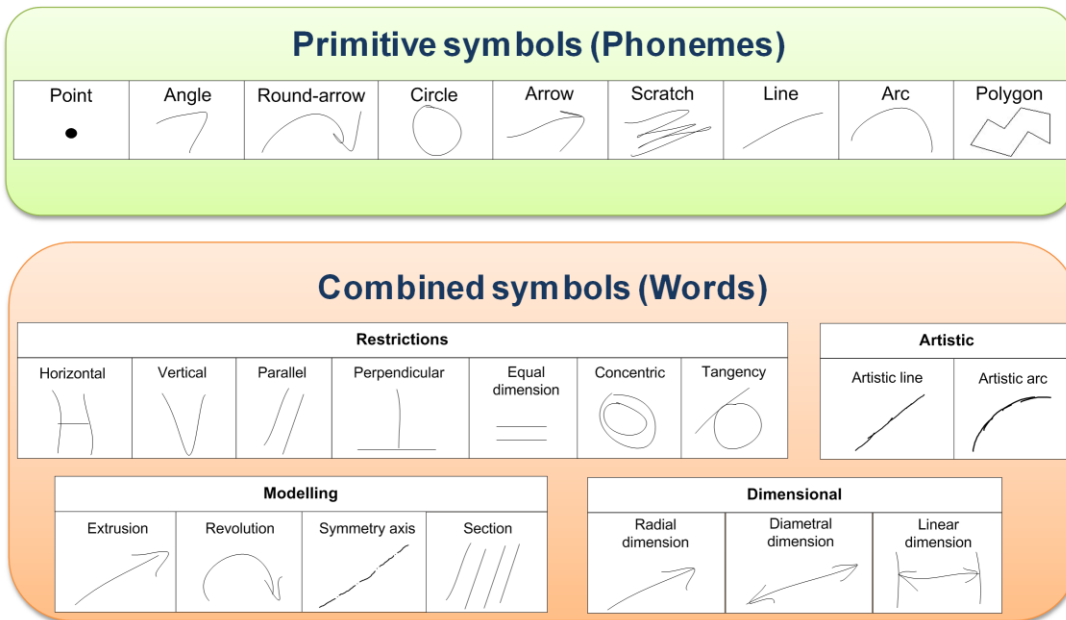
Primitive symbols (Phonemes)

| Point | Angle | Round-arrow | Circle | Arrow | Scratch | Line | Arc | Polygon |
|---|---|---|---|---|---|---|---|---|

Combined symbols (Words)

Restrictions

| Horizontal | Vertical | Parallel | Perpendicular | Equal dimension | Concentric | Tangency |
|---|---|---|---|---|---|---|

Artistic

| Artistic line | Artistic arc |
|---|---|

Modelling

| Extrusion | Revolution | Symmetry axis | Section |
|---|---|---|---|

Dimensional

| Radial dimension | Diametral dimension | Linear dimension |
|---|---|---|